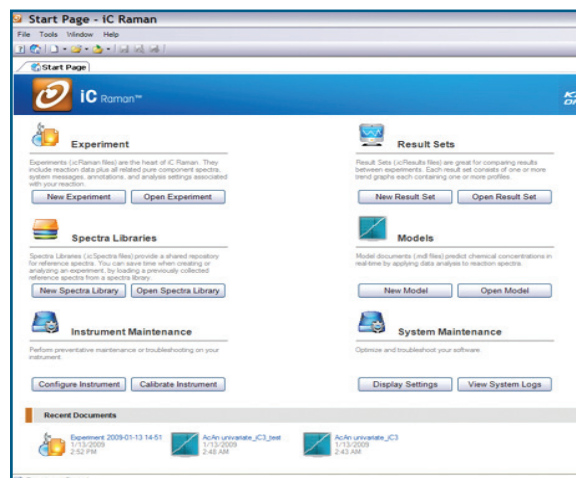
Start Page - iC Raman

File Tools Window Help

Start Page

iC Raman™

Experiment

Experiments (.icRaman files) are the heart of iC Raman. They include reaction data plus all related pure component spectra, system messages, annotations, and analysis settings associated with your reaction.

New Experiment | Open Experiment

Result Sets

Result Sets (.icResults files) are great for comparing results between experiments. Each result set consists of one or more trend graphs each containing one or more profiles.

New Result Set | Open Result Set

Spectra Libraries

Spectra Libraries (.icSpectra files) provide a shared repository for reference spectra. You can save time when creating or analyzing an experiment, by loading a previously collected reference spectra from a spectra library.

New Spectra Library | Open Spectra Library

Models

Model documents (.mdl files) predict chemical concentrations in real-time by applying data analysis to reaction spectra.

New Model | Open Model

Instrument Maintenance

Perform preventative maintenance or troubleshooting on your instrument.

Configure Instrument | Calibrate Instrument

System Maintenance

Optimize and troubleshoot your software.

Display Settings | View System Logs

Recent Documents

Experiment 2009-01-13 14-51
1/13/2009
2:52 PM

AcAn univariate_iC3_test
1/13/2009
2:48 AM

AcAn univariate_iC3
1/13/2009
2:43 AM